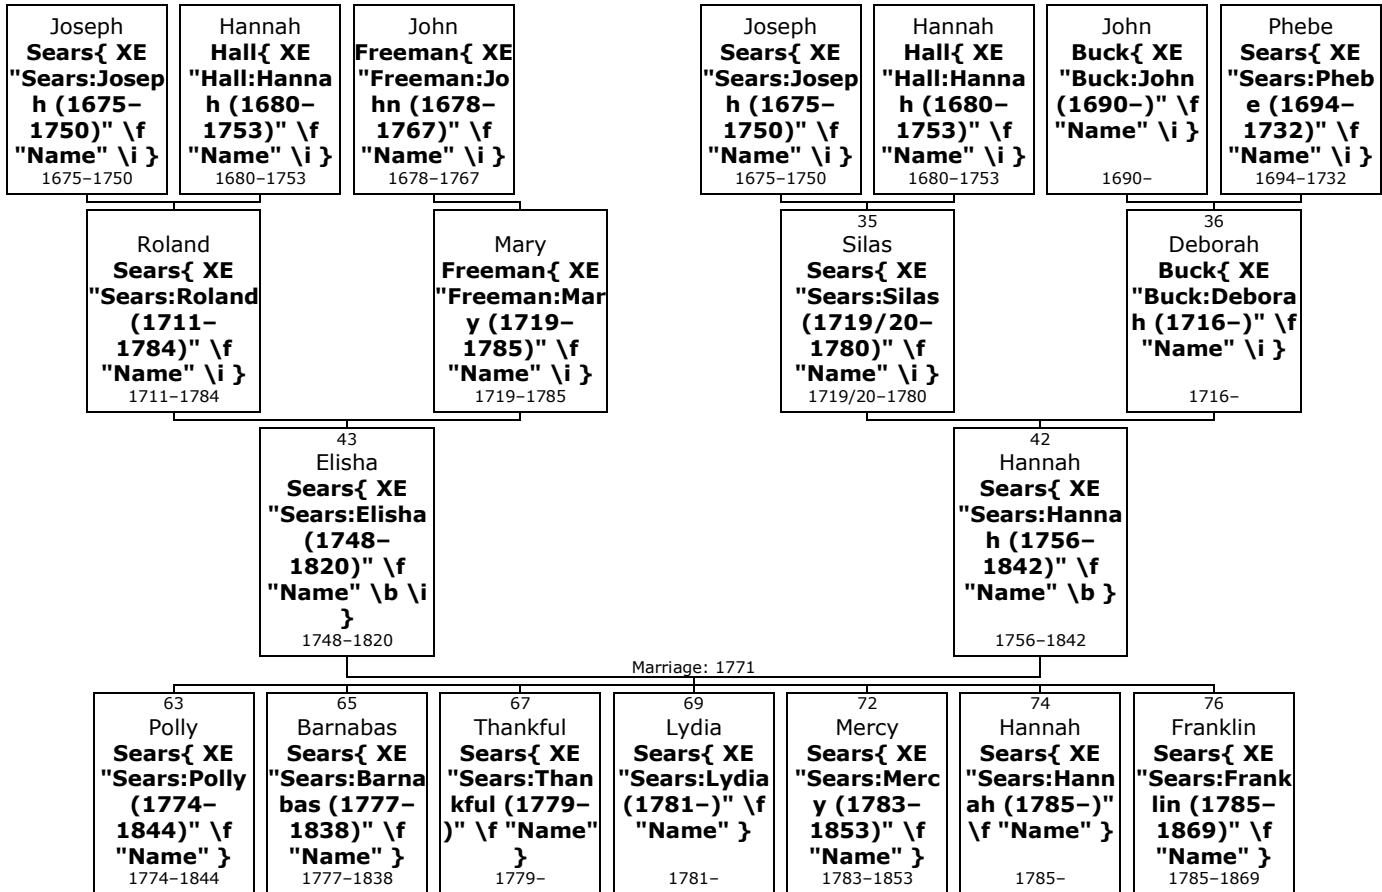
Joseph
Sears{ XE "Sears:Joseph (1675–1750)" \f "Name" \i }
1675–1750

Hannah
Hall{ XE "Hall:Hannah (1680–1753)" \f "Name" \i }
1680–1753

John
Freeman{ XE "Freeman:John (1678–1767)" \f "Name" \i }
1678–1767

Joseph
Sears{ XE "Sears:Joseph (1675–1750)" \f "Name" \i }
1675–1750

Hannah
Hall{ XE "Hall:Hannah (1680–1753)" \f "Name" \i }
1680–1753

John
Buck{ XE "Buck:John (1690–)" \f "Name" \i }
1690–

Phebe
Sears{ XE "Sears:Phebe (1694–1732)" \f "Name" \i }
1694–1732

Roland
Sears{ XE "Sears:Roland (1711–1784)" \f "Name" \i }
1711–1784

Mary
Freeman{ XE "Freeman:Mary (1719–1785)" \f "Name" \i }
1719–1785

35
Silas
Sears{ XE "Sears:Silas (1719/20–1780)" \f "Name" \i }
1719/20–1780

36
Deborah
Buck{ XE "Buck:Deborah (1716–)" \f "Name" \i }
1716–

43
Elisha
Sears{ XE "Sears:Elisha (1748–1820)" \f "Name" \b \i }
1748–1820

42
Hannah
Sears{ XE "Sears:Hannah (1756–1842)" \f "Name" \b }
1756–1842

Marriage: 1771

63
Polly
Sears{ XE "Sears:Polly (1774–1844)" \f "Name" }
1774–1844

65
Barnabas
Sears{ XE "Sears:Barnabas (1777–1838)" \f "Name" }
1777–1838

67
Thankful
Sears{ XE "Sears:Thankful (1779–)" \f "Name" }
1779–

69
Lydia
Sears{ XE "Sears:Lydia (1781–)" \f "Name" }
1781–

72
Mercy
Sears{ XE "Sears:Mercy (1783–1853)" \f "Name" }
1783–1853

74
Hannah
Sears{ XE "Sears:Hannah (1785–)" \f "Name" }
1785–

76
Franklin
Sears{ XE "Sears:Franklin (1785–1869)" \f "Name" }
1785–1869